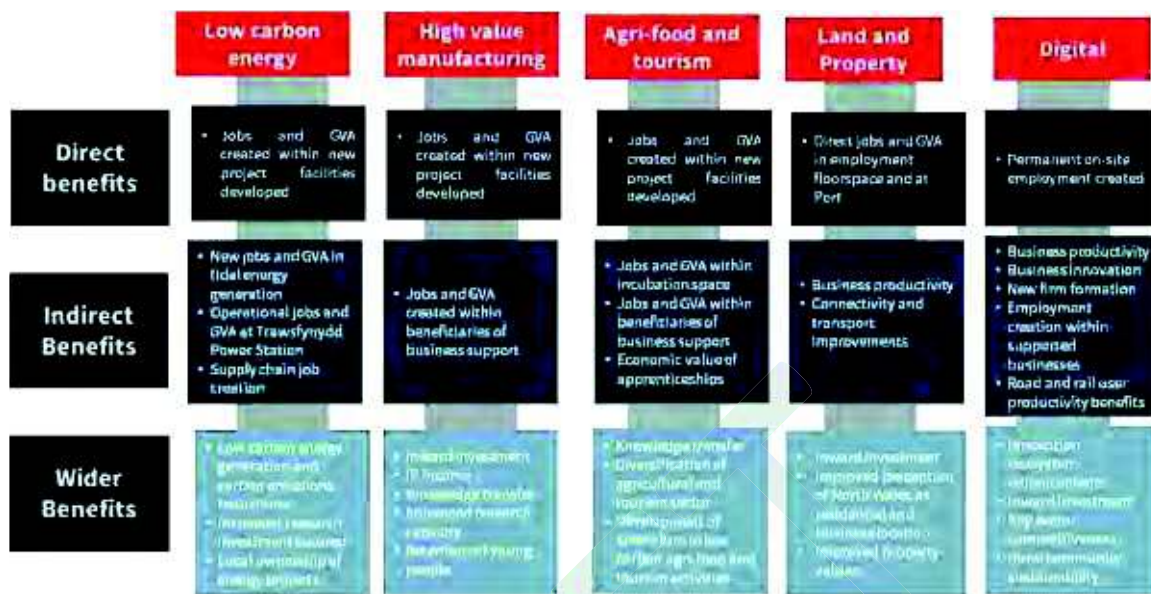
|  | Low carbon energy | High value manufacturing | Agri-food and tourism | Land and Property | Digital |
|---|---|---|---|---|---|
| Direct benefits | • Jobs and GVA created within new project facilities developed | • Jobs and GVA created within new project facilities developed | • Jobs and GVA created within new project facilities developed | • Direct jobs and GVA in employment floorspace and at Port | • Permanent on-site employment created |
| Indirect Benefits | • New jobs and GVA in tidal energy generation • Operational jobs and GVA at Trawsfynydd Power Station • Supply chain job creation | • Jobs and GVA created within beneficiaries of business support | • Jobs and GVA within incubation space • Jobs and GVA within beneficiaries of business support • Economic value of apprenticeships | • Business productivity • Connectivity and transport improvements | • Business productivity • Business innovation • New firm formation • Employment creation within supported businesses • Road and rail user productivity benefits |
| Wider Benefits | • Low carbon energy generation and carbon emissions reductions • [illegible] research investment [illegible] • Local ownership of energy projects | • Inward investment • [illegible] • Knowledge transfer • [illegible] research activity • Retention of young people | • Knowledge transfer • Diversification of agricultural and tourism sector • Development of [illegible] low carbon agri-food and tourism activities | • Inward investment • Improved perception of North Wales as residential and business location • Improved property values | • Innovation ecosystem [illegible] • Inward investment • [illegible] connectivity • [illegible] community sustainability |